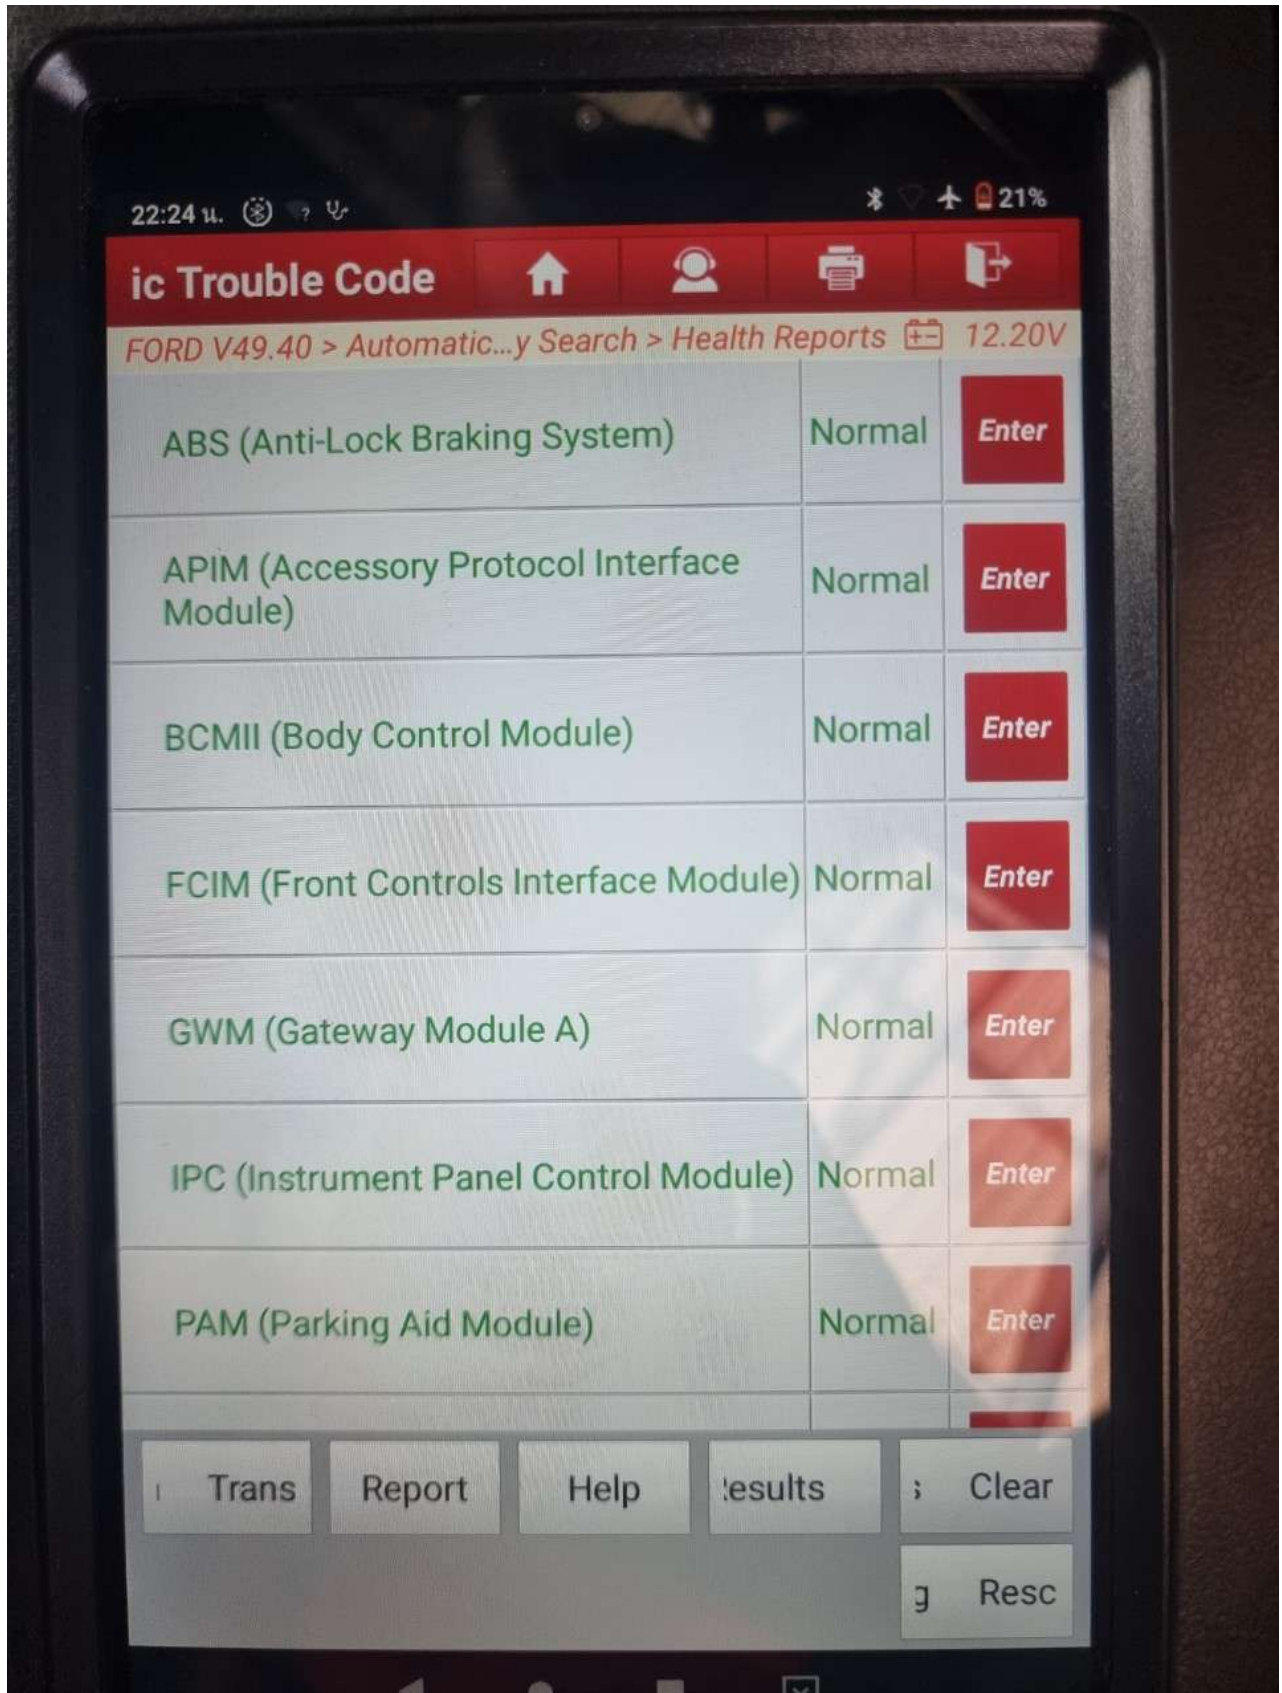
22:24 ч.

21%

ic Trouble Code

FORD V49.40 > Automatic...y Search > Health Reports 12.20V

| | | |
|---|---|---|
| ABS (Anti-Lock Braking System) | Normal | Enter |
| APIM (Accessory Protocol Interface Module) | Normal | Enter |
| BCMII (Body Control Module) | Normal | Enter |
| FCIM (Front Controls Interface Module) | Normal | Enter |
| GWM (Gateway Module A) | Normal | Enter |
| IPC (Instrument Panel Control Module) | Normal | Enter |
| PAM (Parking Aid Module) | Normal | Enter |

Trans Report Help ɛsults Clear

Resc